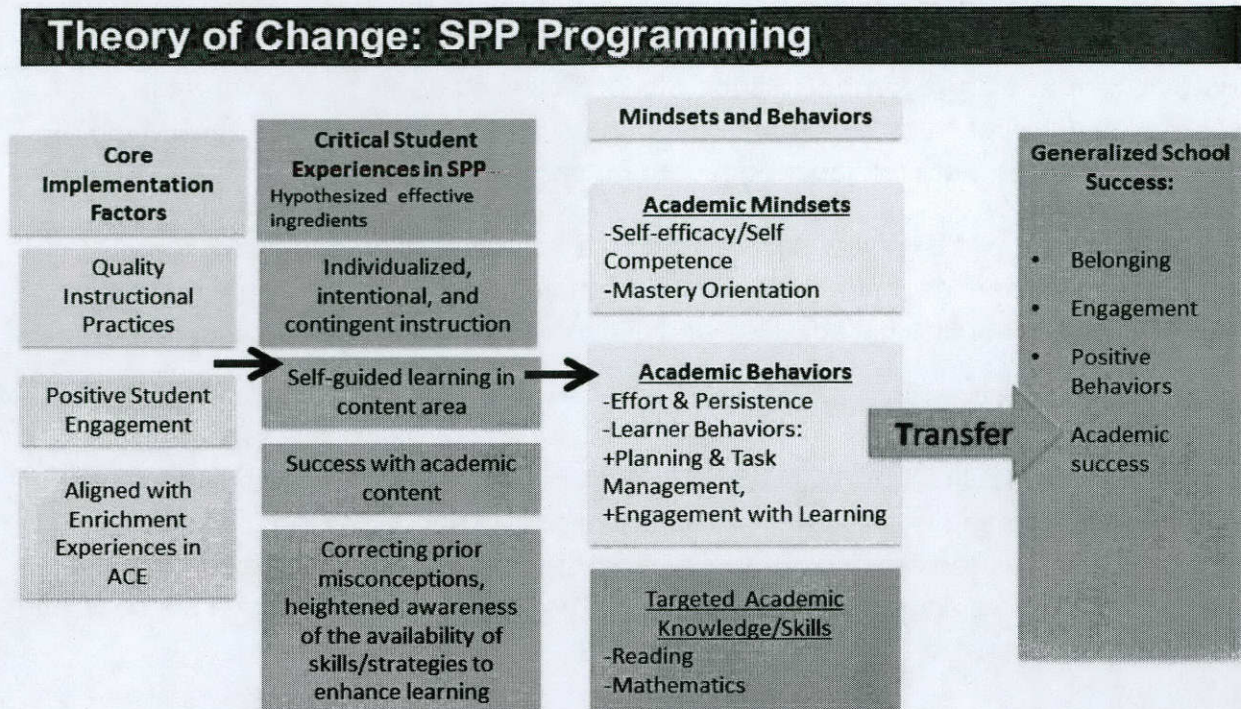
Theory of Change: SPP Programming

Core Implementation Factors

Quality Instructional Practices

Positive Student Engagement

Aligned with Enrichment Experiences in ACE

Critical Student Experiences in SPP
Hypothesized effective ingredients

Individualized, intentional, and contingent instruction

Self-guided learning in content area

Success with academic content

Correcting prior misconceptions, heightened awareness of the availability of skills/strategies to enhance learning

Mindsets and Behaviors

Academic Mindsets
-Self-efficacy/Self Competence
-Mastery Orientation

Academic Behaviors
-Effort & Persistence
-Learner Behaviors:
+Planning & Task Management,
+Engagement with Learning

Targeted Academic Knowledge/Skills
-Reading
-Mathematics

Transfer

Generalized School Success:

• Belonging
• Engagement
• Positive Behaviors
Academic success